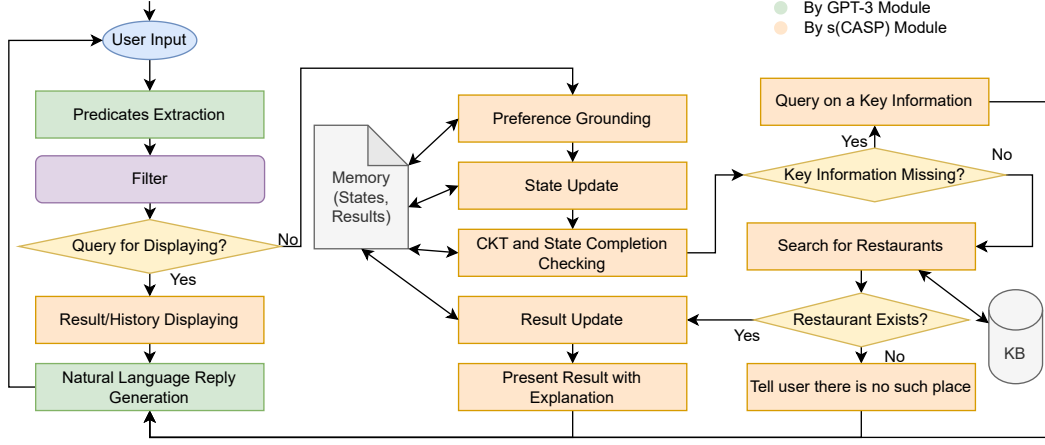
By GPT-3 Module
By s(CASP) Module

User Input

Predicates Extraction

Filter

Query for Displaying?

No

Yes

Result/History Displaying

Natural Language Reply Generation

Memory (States, Results)

Preference Grounding

State Update

CKT and State Completion Checking

Result Update

Present Result with Explanation

Query on a Key Information

Yes

Key Information Missing?

No

Search for Restaurants

Restaurant Exists?

Yes

No

Tell user there is no such place

KB